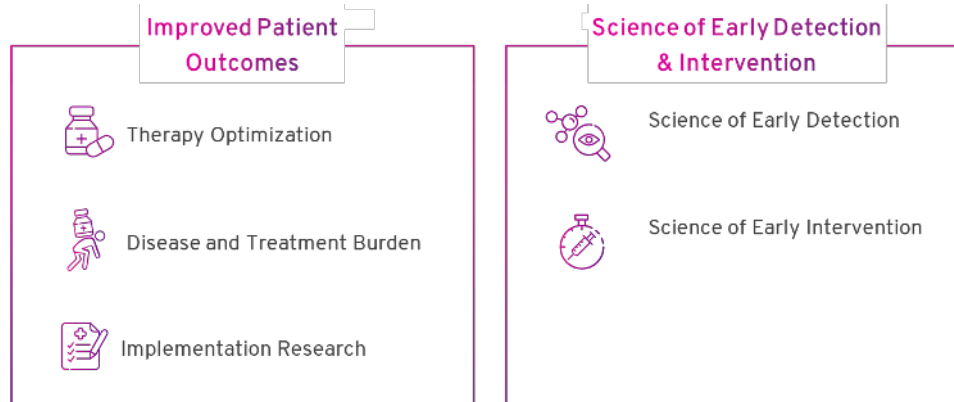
Improved Patient Outcomes

Therapy Optimization

Disease and Treatment Burden

Implementation Research

Science of Early Detection & Intervention

Science of Early Detection

Science of Early Intervention